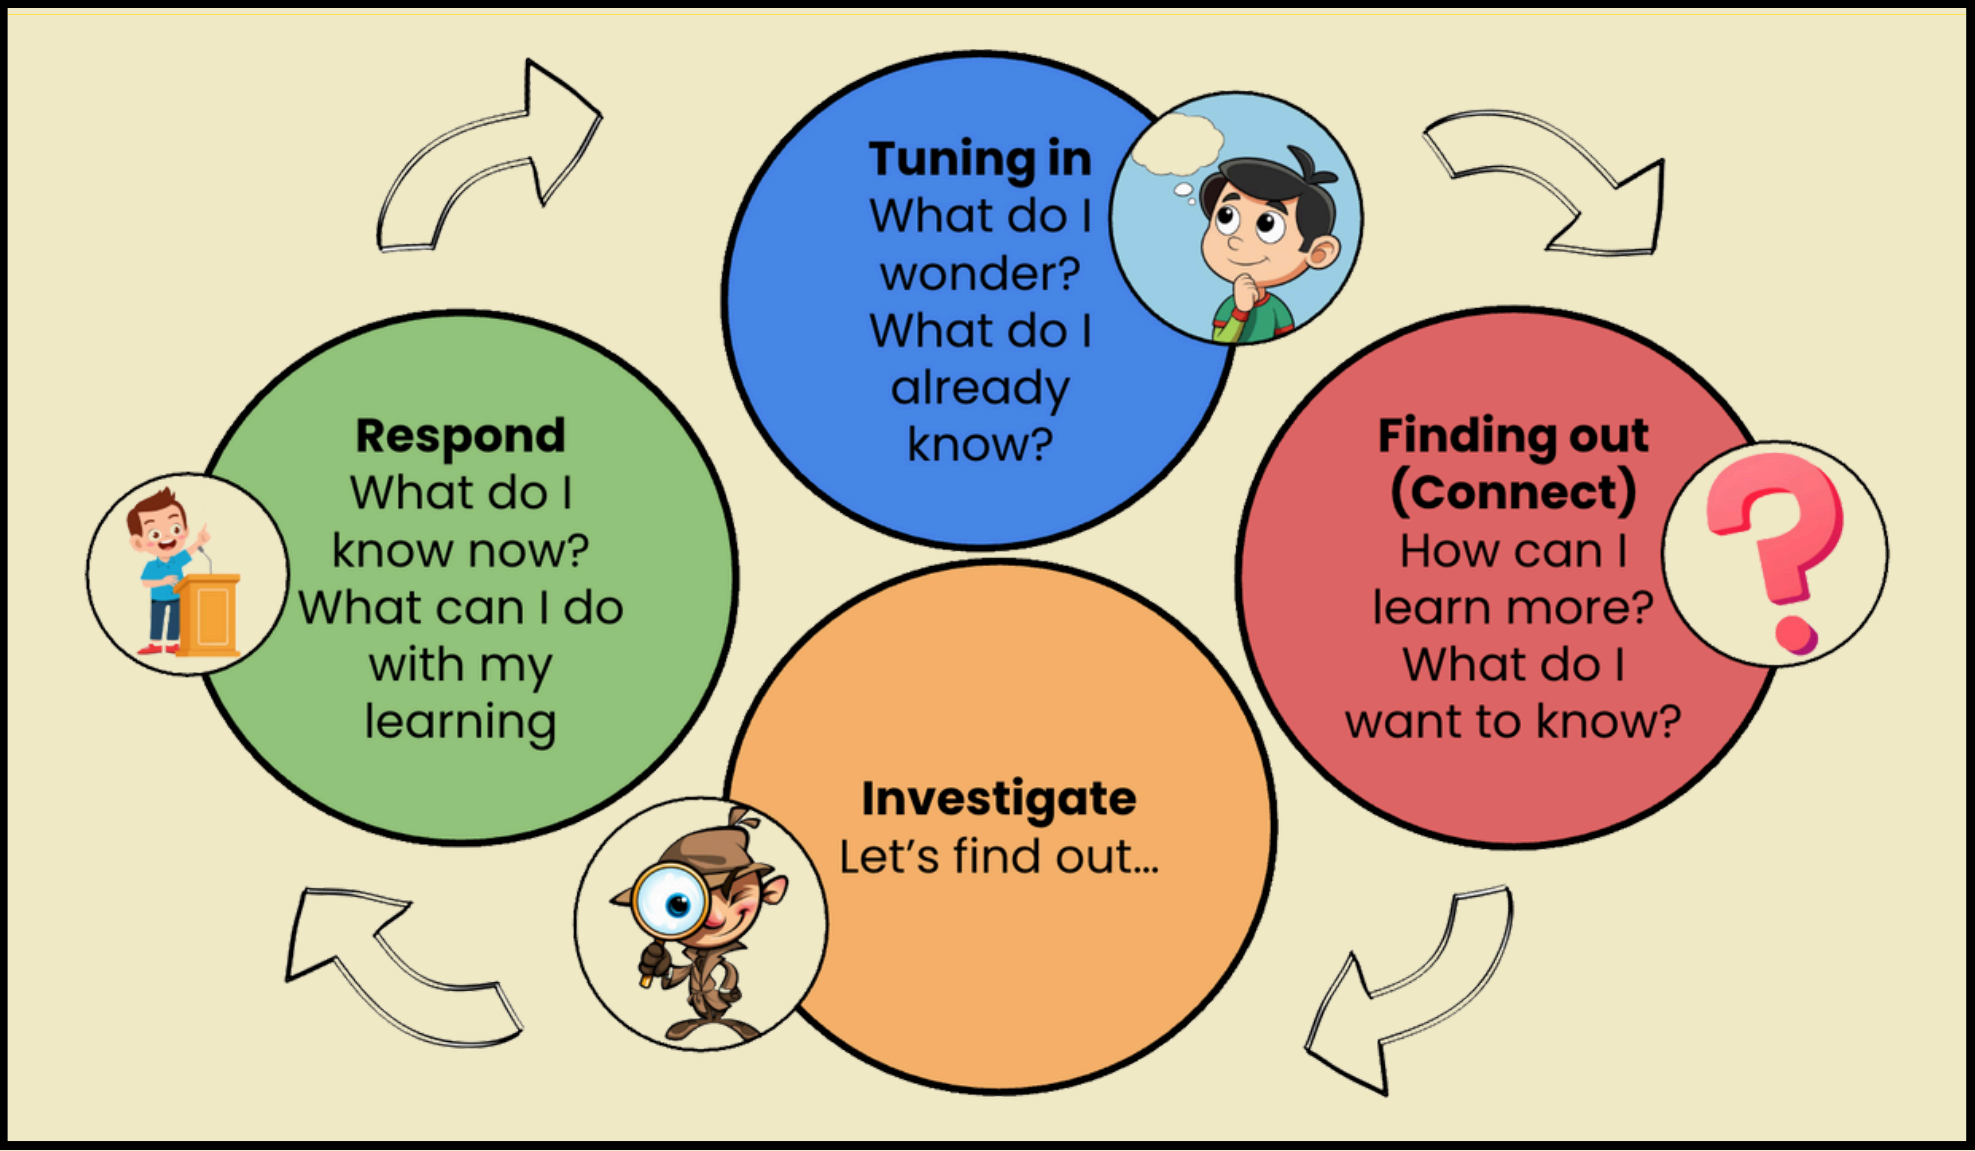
Tuning in
What do I wonder? What do I already know?

Finding out (Connect)
How can I learn more? What do I want to know?

Investigate
Let's find out...

Respond
What do I know now? What can I do with my learning